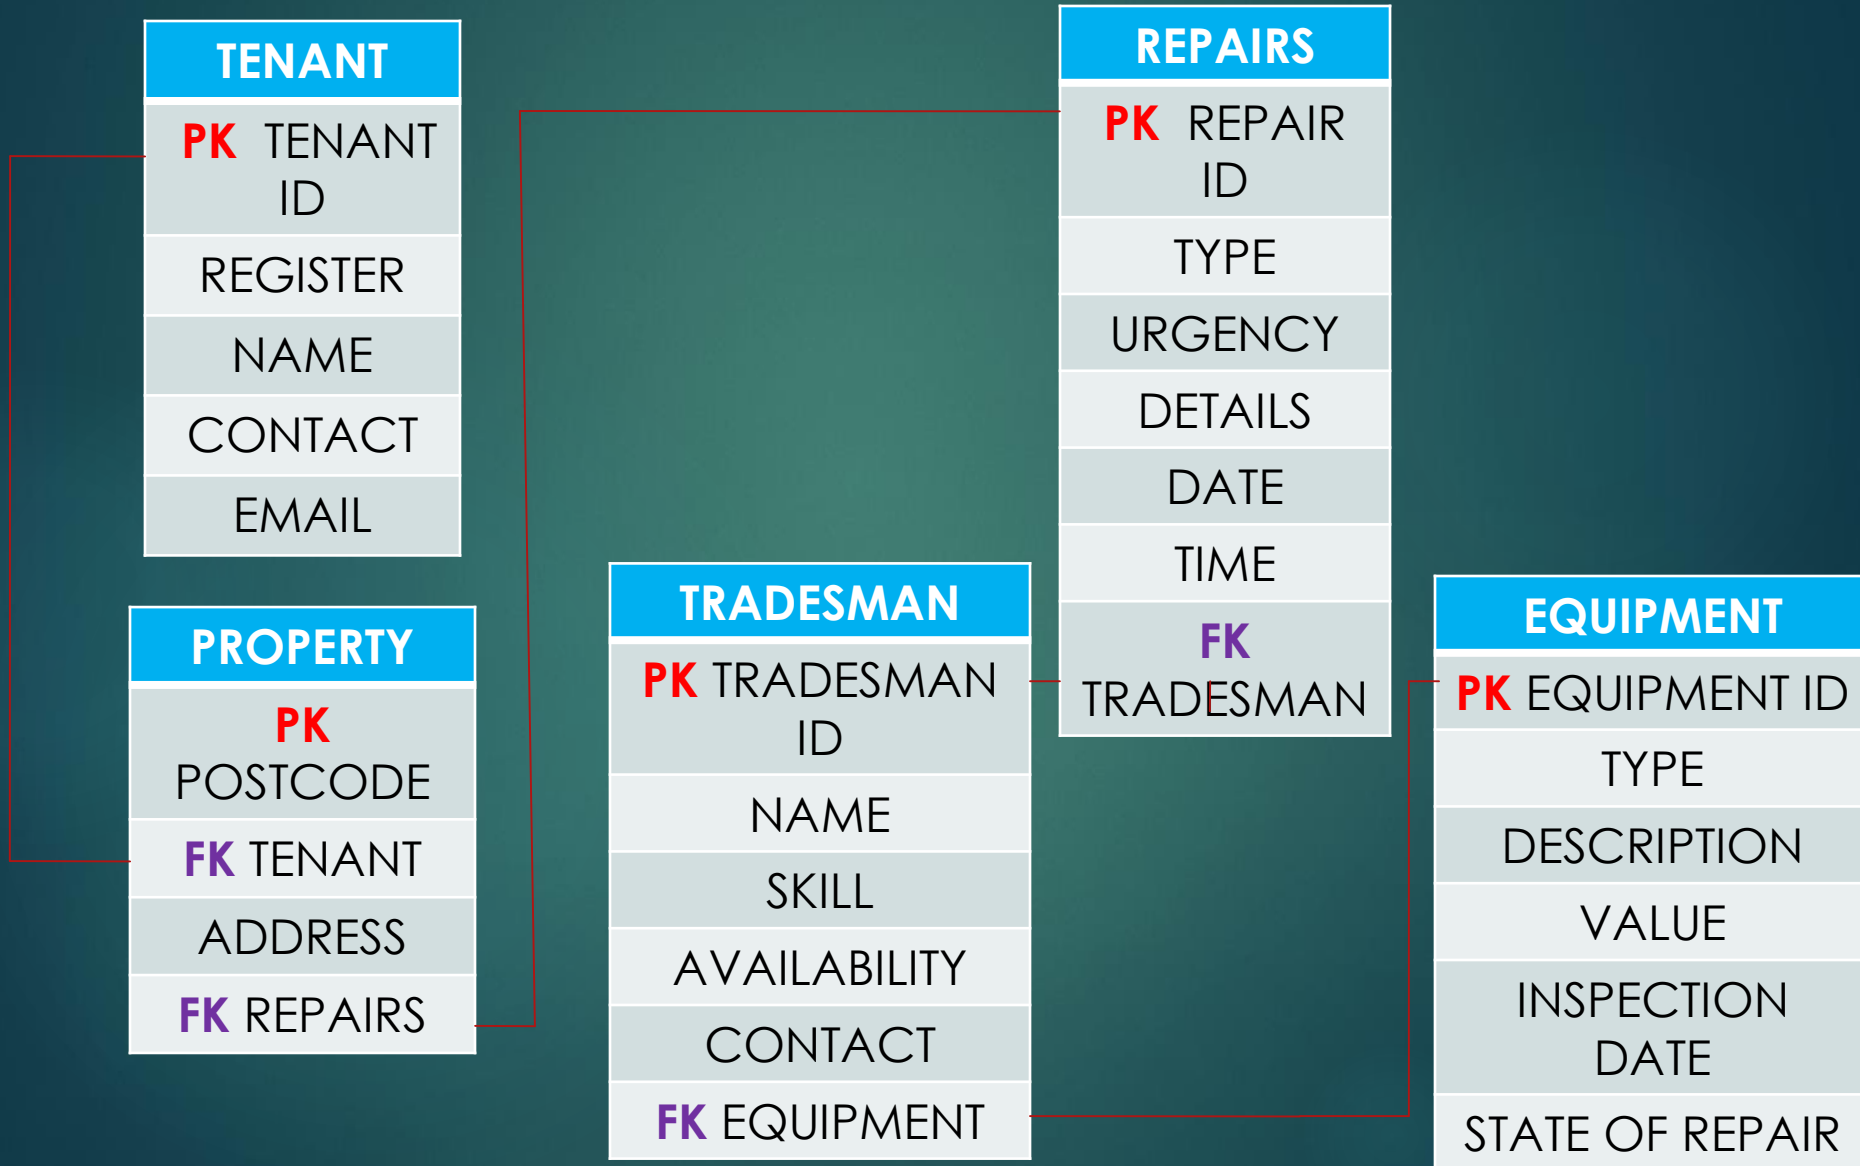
| TENANT |
|---|
| PK TENANT ID |
| REGISTER |
| NAME |
| CONTACT |
| EMAIL |

| REPAIRS |
|---|
| PK REPAIR ID |
| TYPE |
| URGENCY |
| DETAILS |
| DATE |
| TIME |
| FK TRADESMAN |

| PROPERTY |
|---|
| PK POSTCODE |
| FK TENANT |
| ADDRESS |
| FK REPAIRS |

| TRADESMAN |
|---|
| PK TRADESMAN ID |
| NAME |
| SKILL |
| AVAILABILITY |
| CONTACT |
| FK EQUIPMENT |

| EQUIPMENT |
|---|
| PK EQUIPMENT ID |
| TYPE |
| DESCRIPTION |
| VALUE |
| INSPECTION DATE |
| STATE OF REPAIR |